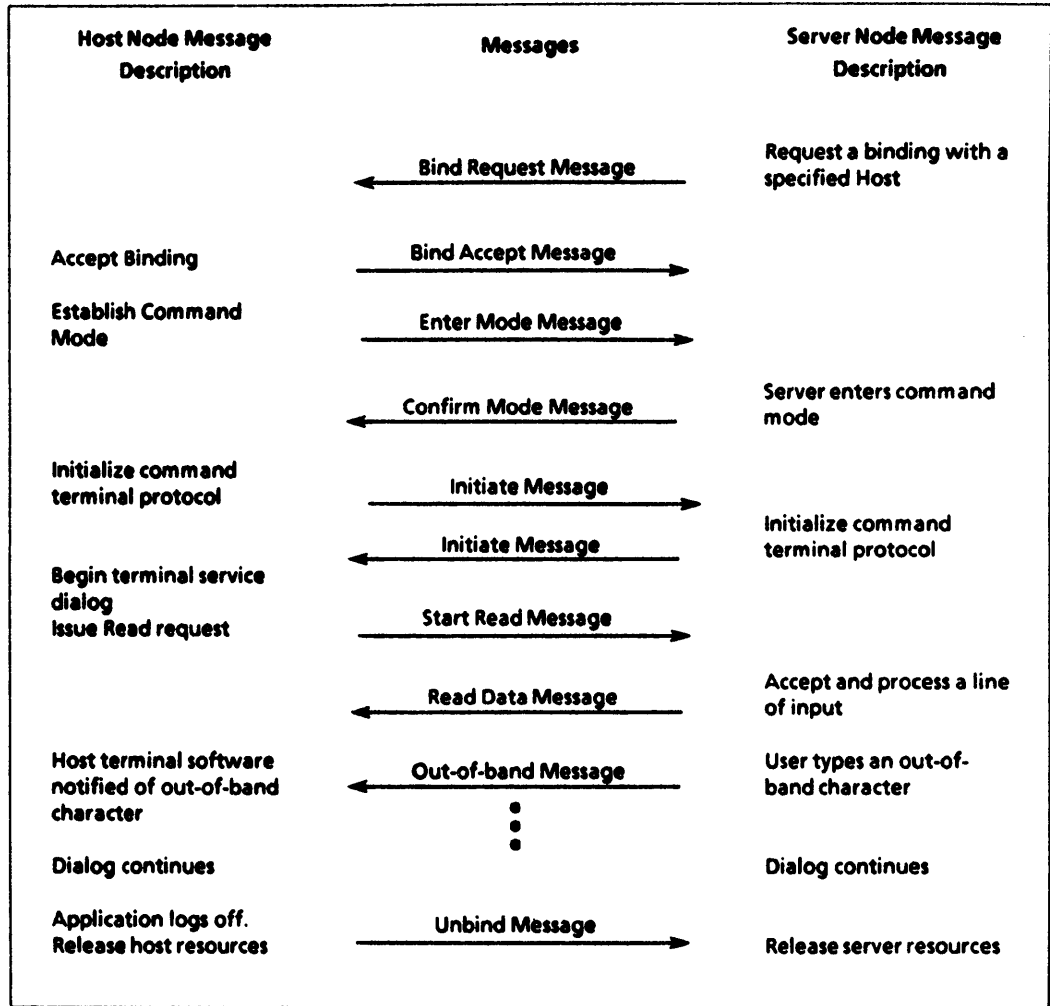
| Host Node Message Description | Messages | Server Node Message Description |
|---|---|---|
| | Bind Request Message | Request a binding with a specified Host |
| Accept Binding | Bind Accept Message | |
| Establish Command Mode | Enter Mode Message | |
| | Confirm Mode Message | Server enters command mode |
| Initialize command terminal protocol | Initiate Message | |
| | Initiate Message | Initialize command terminal protocol |
| Begin terminal service dialog Issue Read request | Start Read Message | |
| | Read Data Message | Accept and process a line of input |
| Host terminal software notified of out-of-band character | Out-of-band Message | User types an out-of-band character |
| Dialog continues | | Dialog continues |
| Application logs off. Release host resources | Unbind Message | Release server resources |